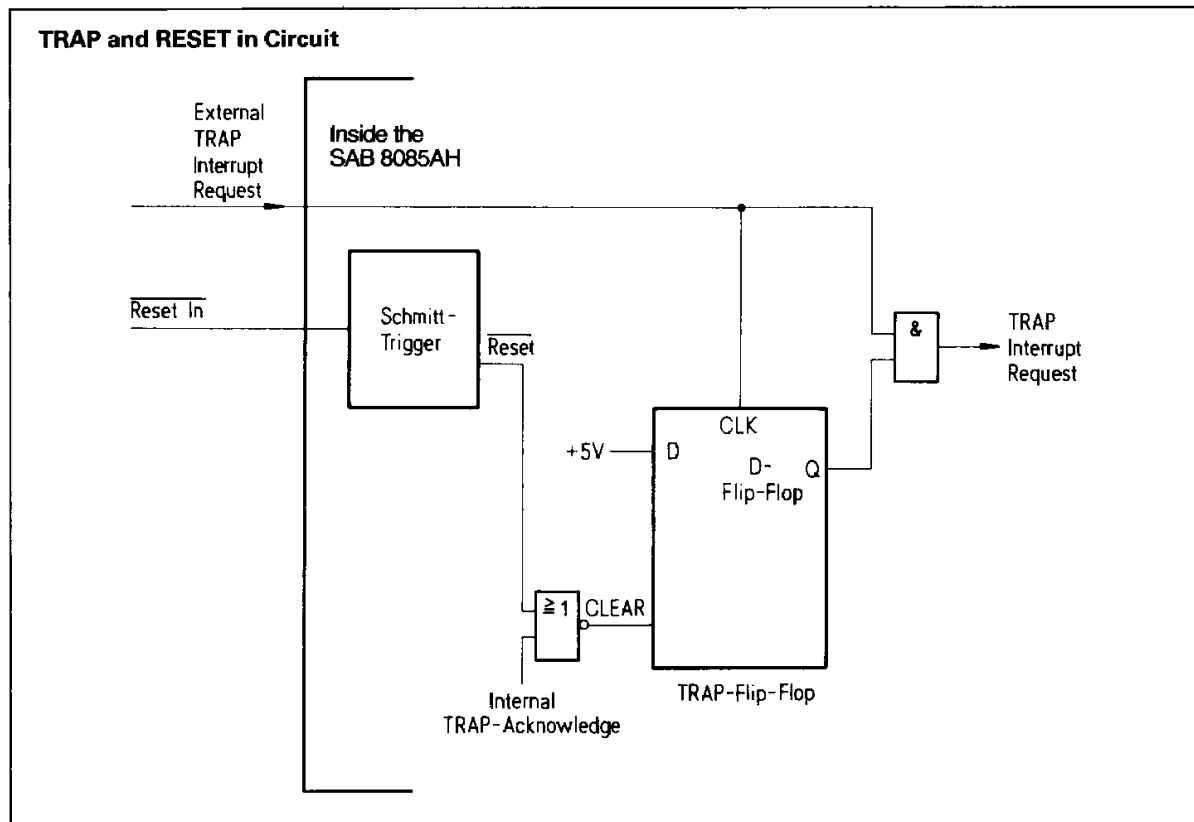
TRAP and RESET in Circuit

External TRAP Interrupt Request

Inside the SAB 8085AH

$\overline{\text{Reset In}}$

Schmitt-Trigger

$\overline{\text{Reset}}$

&

TRAP Interrupt Request

CLK

+5V

D

D-Flip-Flop

Q

$\geq 1$

CLEAR

Internal TRAP-Acknowledge

TRAP-Flip-Flop